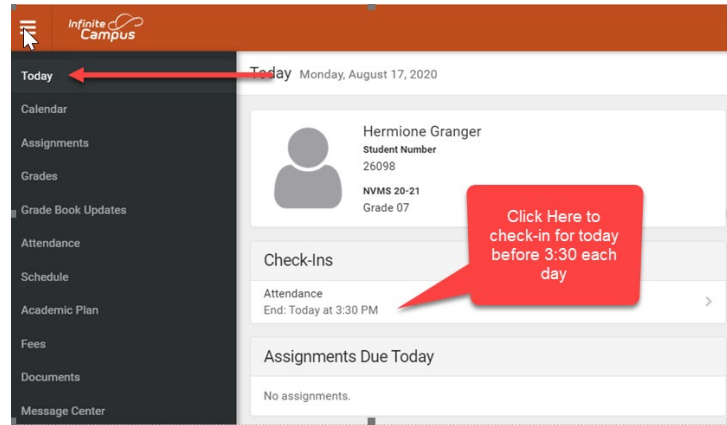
Infinite Campus

Today
Calendar
Assignments
Grades
Grade Book Updates
Attendance
Schedule
Academic Plan
Fees
Documents
Message Center

Today Monday, August 17, 2020

Hermione Granger
Student Number
26098
NVMS 20-21
Grade 07

Click Here to check-in for today before 3:30 each day

Check-Ins
Attendance
End: Today at 3:30 PM

Assignments Due Today
No assignments.